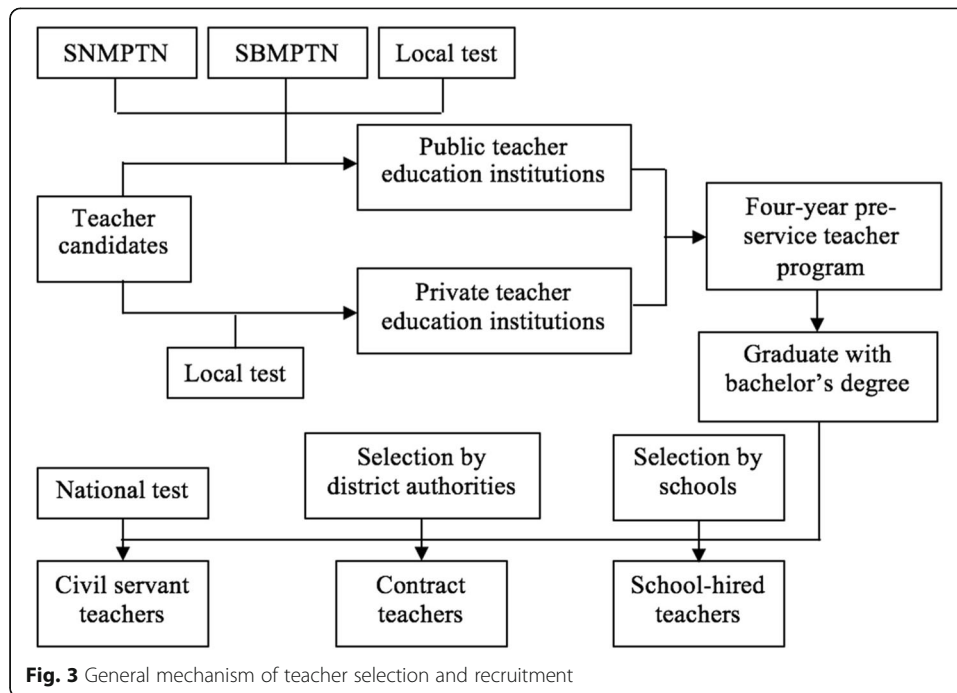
SNMPTN

SBMPTN

Local test

Public teacher education institutions

Teacher candidates

Four-year pre-service teacher program

Private teacher education institutions

Local test

Graduate with bachelor's degree

National test

Selection by district authorities

Selection by schools

Civil servant teachers

Contract teachers

School-hired teachers

**Fig. 3** General mechanism of teacher selection and recruitment